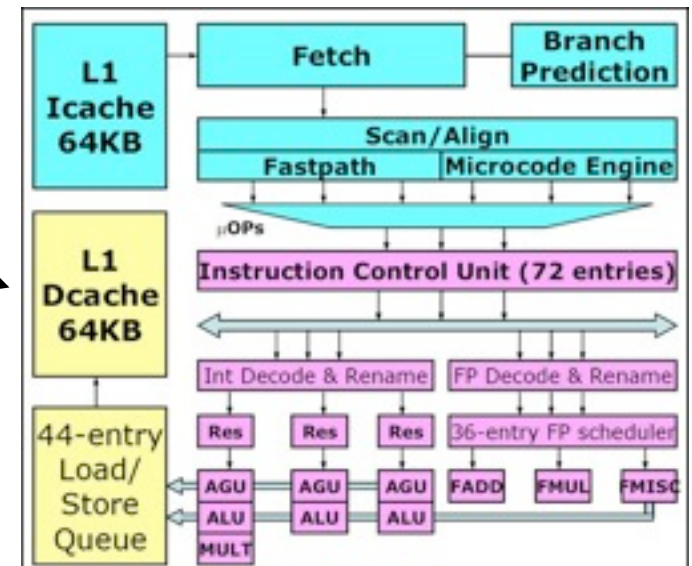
L1 Icache 64KB

Fetch

Branch Prediction

Scan/Align

Fastpath

Microcode Engine

μOPs

L1 Dcache 64KB

Instruction Control Unit (72 entries)

Int Decode & Rename

FP Decode & Rename

Res

Res

Res

36-entry FP scheduler

44-entry Load/ Store Queue

AGU

AGU

AGU

FADD

FMUL

FMISC

ALU

ALU

ALU

MULT